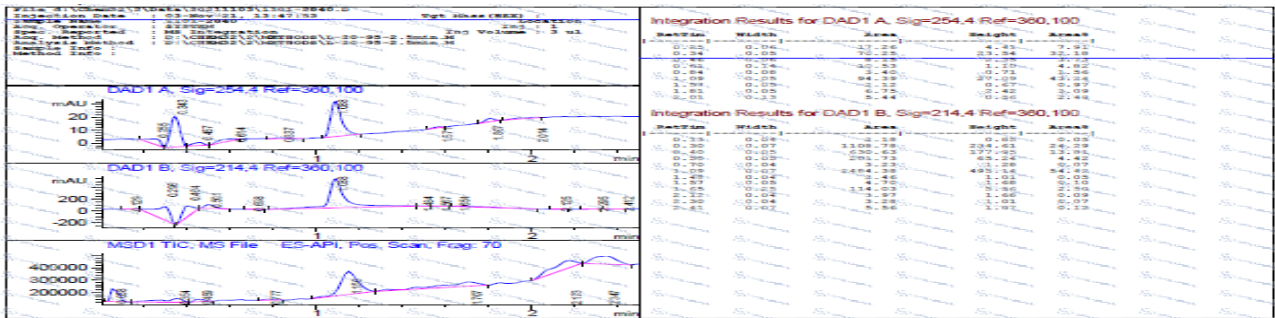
Injection Date : 03-Nov-21, 13:47:53
Tgt Mass (MES) :
Inj Volume : 3 ul
Spec. Reported : MS Integration
Analysis Method : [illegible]
Method Info : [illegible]

DAD1 A, Sig=254,4 Ref=360,100
mAU
20
10
0
0.301
0.360
0.467
0.614
0.837
1.090
1.577
1.827
2.016
1
2
min

DAD1 B, Sig=214,4 Ref=360,100
mAU
200
0
-200
0.300
0.404
0.658
1.090
1.484
1.557
1.650
2.025
2.309
2.472
1
2
min

MSD1 TIC, MS File ES-API, Pos, Scan, Frag: 70
400000
300000
200000
1.107
1.760
2.123
2.348
1
2
min

Integration Results for DAD1 A, Sig=254,4 Ref=360,100

| RetTim | Width | Area | Height | Area% |
|---|---|---|---|---|
| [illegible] | 0.06 | 17.26 | 4.61 | 7.91 |
| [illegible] | 0.05 | 70.25 | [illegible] | 32.19 |
| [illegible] | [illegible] | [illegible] | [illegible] | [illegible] |
| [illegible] | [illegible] | 10.53 | 1.10 | 4.82 |
| 0.84 | 0.08 | 3.40 | 0.71 | 1.56 |
| 1.09 | 0.05 | 94.39 | 27.09 | 43.24 |
| 1.58 | 0.05 | 2.12 | 0.67 | 0.97 |
| 1.83 | 0.05 | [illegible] | 0.42 | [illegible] |
| 2.02 | 0.11 | 5.44 | 0.36 | 2.49 |

Integration Results for DAD1 B, Sig=214,4 Ref=360,100

| RetTim | Width | Area | Height | Area% |
|---|---|---|---|---|
| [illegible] | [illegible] | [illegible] | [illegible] | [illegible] |
| 0.30 | 0.07 | 1108.75 | 234.61 | 24.29 |
| 0.40 | 0.05 | 630.63 | 177.95 | 13.81 |
| 0.56 | 0.05 | 201.73 | 65.26 | 4.42 |
| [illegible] | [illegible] | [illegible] | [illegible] | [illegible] |
| 1.09 | 0.07 | 2454.36 | 495.14 | 54.93 |
| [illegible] | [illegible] | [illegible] | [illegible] | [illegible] |
| 1.65 | 0.05 | 4.70 | 1.68 | 0.10 |
| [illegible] | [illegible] | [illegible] | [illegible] | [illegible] |
| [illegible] | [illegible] | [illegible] | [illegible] | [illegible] |
| 2.30 | 0.04 | 3.28 | 1.01 | 0.07 |
| 2.47 | 0.07 | 5.56 | 1.07 | 0.12 |